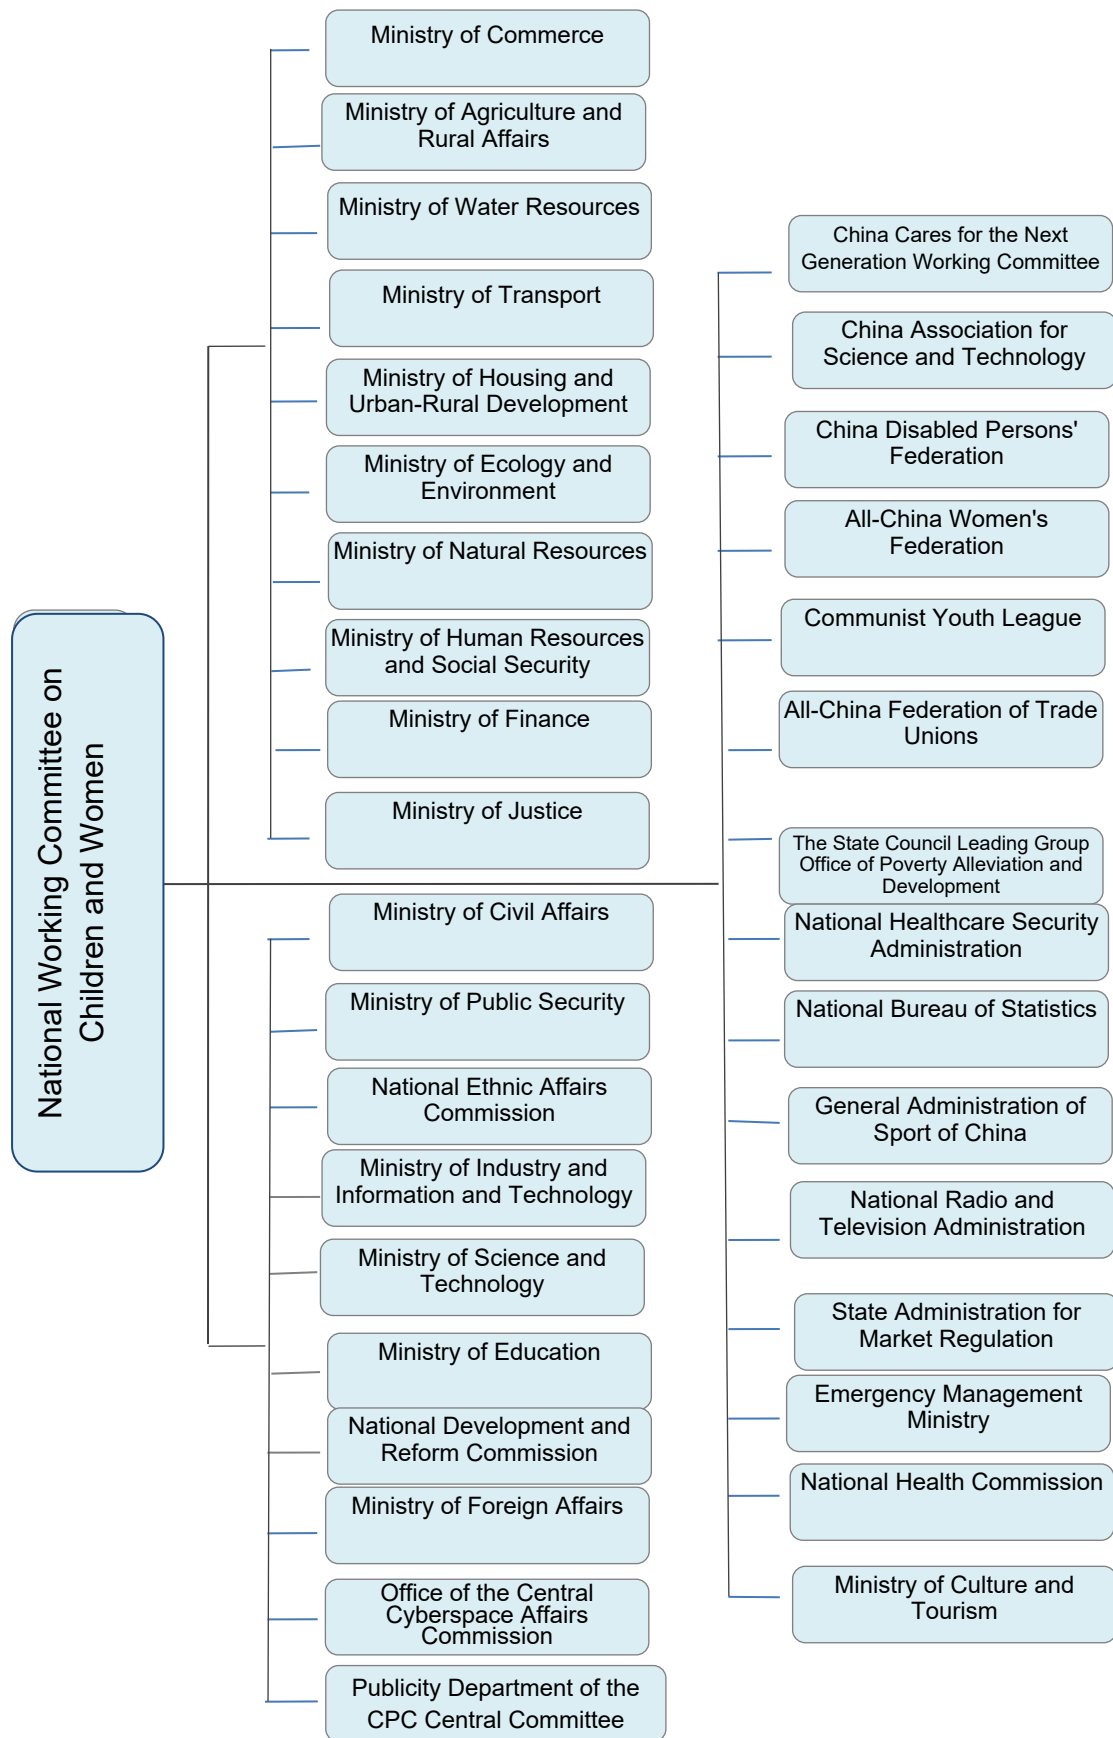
National Working Committee on Children and Women

Ministry of Commerce

Ministry of Agriculture and Rural Affairs

Ministry of Water Resources

Ministry of Transport

Ministry of Housing and Urban-Rural Development

Ministry of Ecology and Environment

Ministry of Natural Resources

Ministry of Human Resources and Social Security

Ministry of Finance

Ministry of Justice

Ministry of Civil Affairs

Ministry of Public Security

National Ethnic Affairs Commission

Ministry of Industry and Information and Technology

Ministry of Science and Technology

Ministry of Education

National Development and Reform Commission

Ministry of Foreign Affairs

Office of the Central Cyberspace Affairs Commission

Publicity Department of the CPC Central Committee

China Cares for the Next Generation Working Committee

China Association for Science and Technology

China Disabled Persons' Federation

All-China Women's Federation

Communist Youth League

All-China Federation of Trade Unions

The State Council Leading Group Office of Poverty Alleviation and Development

National Healthcare Security Administration

National Bureau of Statistics

General Administration of Sport of China

National Radio and Television Administration

State Administration for Market Regulation

Emergency Management Ministry

National Health Commission

Ministry of Culture and Tourism